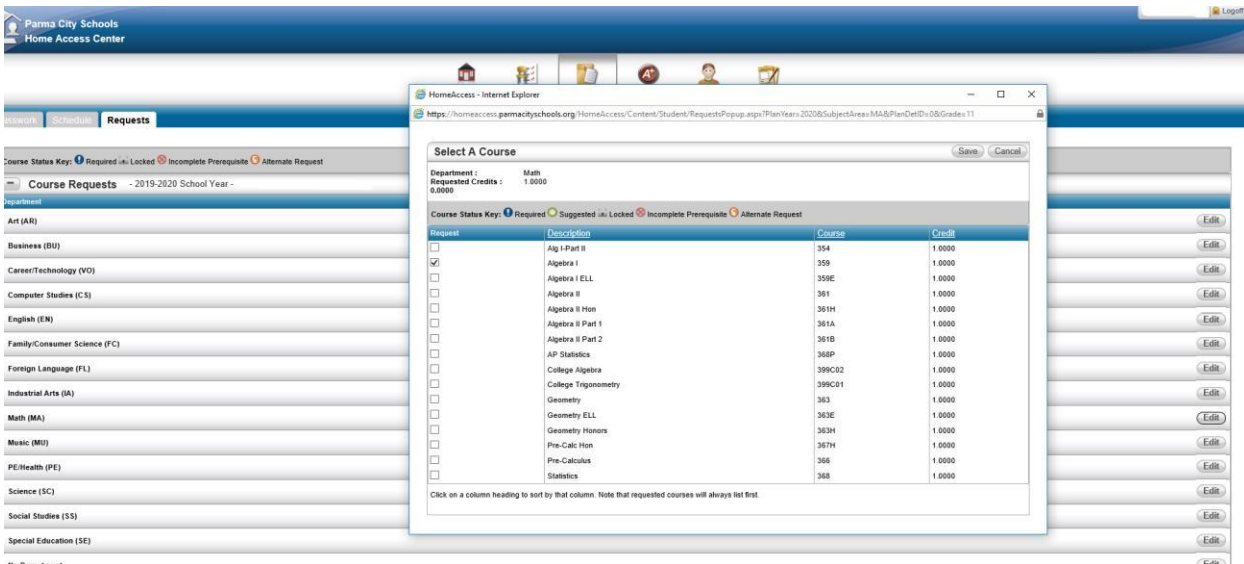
Parma City Schools
Home Access Center

Logoff

asswork Schedule Requests

Course Status Key: Required Locked Incomplete Prerequisite Alternate Request

Course Requests - 2019-2020 School Year -

Department

Art (AR) Edit
Business (BU) Edit
Career/Technology (VO) Edit
Computer Studies (CS) Edit
English (EN) Edit
Family/Consumer Science (FC) Edit
Foreign Language (FL) Edit
Industrial Arts (IA) Edit
Math (MA) Edit
Music (MU) Edit
PE/Health (PE) Edit
Science (SC) Edit
Social Studies (SS) Edit
Special Education (SE) Edit
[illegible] Edit

HomeAccess - Internet Explorer

https://homeaccess.parmacityschools.org/HomeAccess/Content/Student/RequestsPopup.aspx?PlanYear=2020&SubjectArea=MA&PlanDetID=0&Grade=11

Select A Course

Save Cancel

Department : Math
Requested Credits : 1.0000
0.0000

Course Status Key: Required Suggested Locked Incomplete Prerequisite Alternate Request

| Request | Description | Course | Credit |
|---|---|---|---|
| ☐ | Alg I-Part II | 354 | 1.0000 |
| ☑ | Algebra I | 359 | 1.0000 |
| ☐ | Algebra I ELL | 359E | 1.0000 |
| ☐ | Algebra II | 361 | 1.0000 |
| ☐ | Algebra II Hon | 361H | 1.0000 |
| ☐ | Algebra II Part 1 | 361A | 1.0000 |
| ☐ | Algebra II Part 2 | 361B | 1.0000 |
| ☐ | AP Statistics | 368P | 1.0000 |
| ☐ | College Algebra | 399C02 | 1.0000 |
| ☐ | College Trigonometry | 399C01 | 1.0000 |
| ☐ | Geometry | 363 | 1.0000 |
| ☐ | Geometry ELL | 363E | 1.0000 |
| ☐ | Geometry Honors | 363H | 1.0000 |
| ☐ | Pre-Calc Hon | 367H | 1.0000 |
| ☐ | Pre-Calculus | 366 | 1.0000 |
| ☐ | Statistics | 368 | 1.0000 |

Click on a column heading to sort by that column. Note that requested courses will always list first.